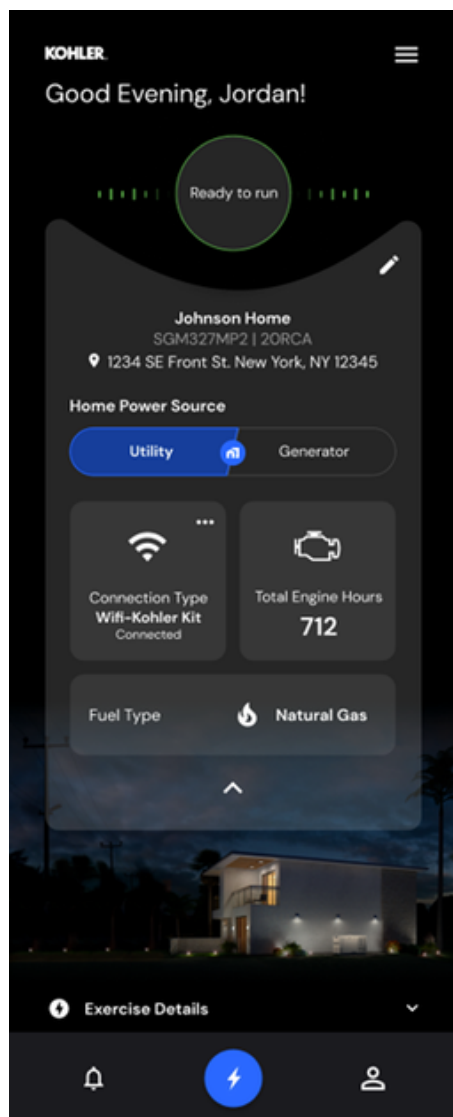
KOHLER.

Good Evening, Jordan!

Ready to run

Johnson Home
SGM327MP2 | 20RCA
1234 SE Front St. New York, NY 12345

Home Power Source

Utility
Generator

Connection Type
Wifi-Kohler Kit
Connected

Total Engine Hours
712

Fuel Type
Natural Gas

Exercise Details